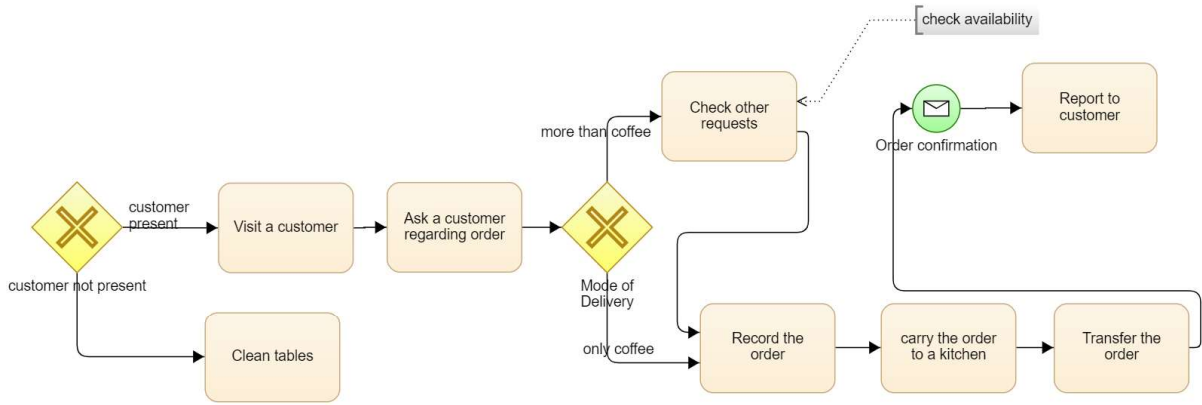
check availability

Check other requests

more than coffee

Order confirmation

Report to customer

customer present

Visit a customer

Ask a customer regarding order

customer not present

Mode of Delivery

only coffee

Clean tables

Record the order

carry the order to a kitchen

Transfer the order